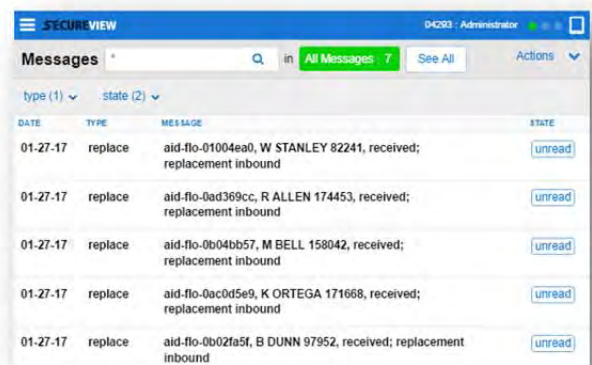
SECUREVIEW 04293 : Administrator

Messages * in All Messages : 7 See All Actions

type (1) state (2)

| DATE | TYPE | MESSAGE | STATE |
|---|---|---|---|
| 01-27-17 | replace | aid-flo-01004ea0, W STANLEY 82241, received; replacement inbound | unread |
| 01-27-17 | replace | aid-flo-0ad369cc, R ALLEN 174453, received; replacement inbound | unread |
| 01-27-17 | replace | aid-flo-0b04bb57, M BELL 158042, received; replacement inbound | unread |
| 01-27-17 | replace | aid-flo-0ac0d5e9, K ORTEGA 171668, received; replacement inbound | unread |
| 01-27-17 | replace | aid-flo-0b02fa5f, B DUNN 97952, received; replacement inbound | unread |